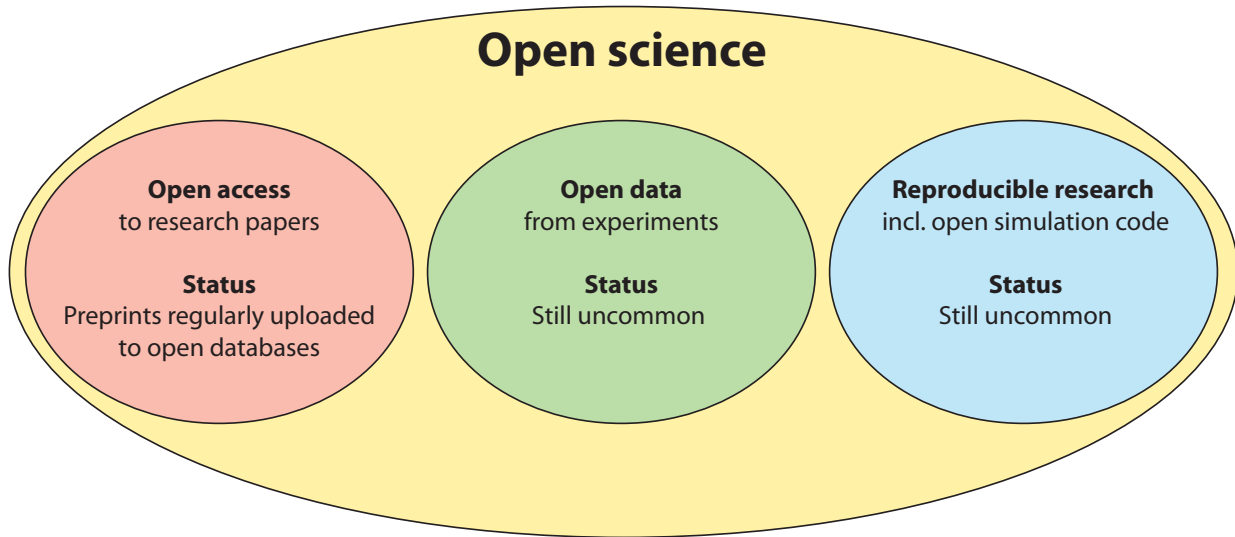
Open science

Open access
to research papers

Status
Preprints regularly uploaded to open databases

Open data
from experiments

Status
Still uncommon

Reproducible research
incl. open simulation code

Status
Still uncommon